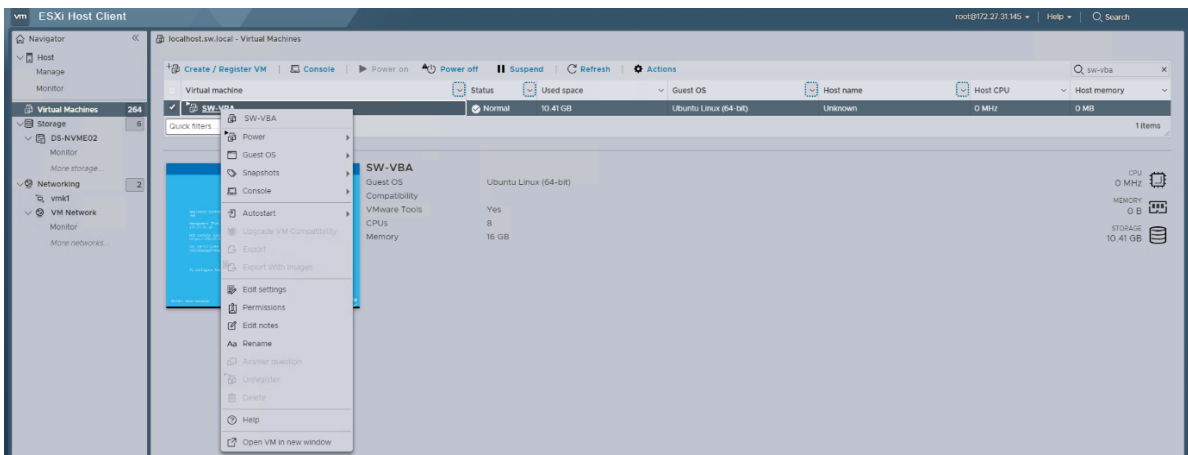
vm ESXi Host Client

root@172.27.31.145 ▾ | Help ▾ | Search

Navigator
Host
Manage
Monitor
Virtual Machines 264
Storage 6
DS-NVME02
Monitor
More storage...
Networking 2
vmk1
VM Network
Monitor
More networks...

localhost.sw.local - Virtual Machines

Create / Register VM | Console | Power on | Power off | Suspend | Refresh | Actions

sw-vba

| Virtual machine | Status | Used space | Guest OS | Host name | Host CPU | Host memory |
|---|---|---|---|---|---|---|
| SW-VBA | Normal | 10.41 GB | Ubuntu Linux (64-bit) | Unknown | 0 MHz | 0 MB |

Quick filters...

1 items

SW-VBA
Power
Guest OS
Snapshots
Console
Autostart
Upgrade VM Compatibility
Export
Export With Images
Edit settings
Permissions
Edit notes
Rename
Answer question
Unregister
Delete
Help
Open VM in new window

SW-VBA
Guest OS Ubuntu Linux (64-bit)
Compatibility
VMware Tools Yes
CPUs 8
Memory 16 GB

CPU
0 MHz
MEMORY
0 B
STORAGE
10.41 GB